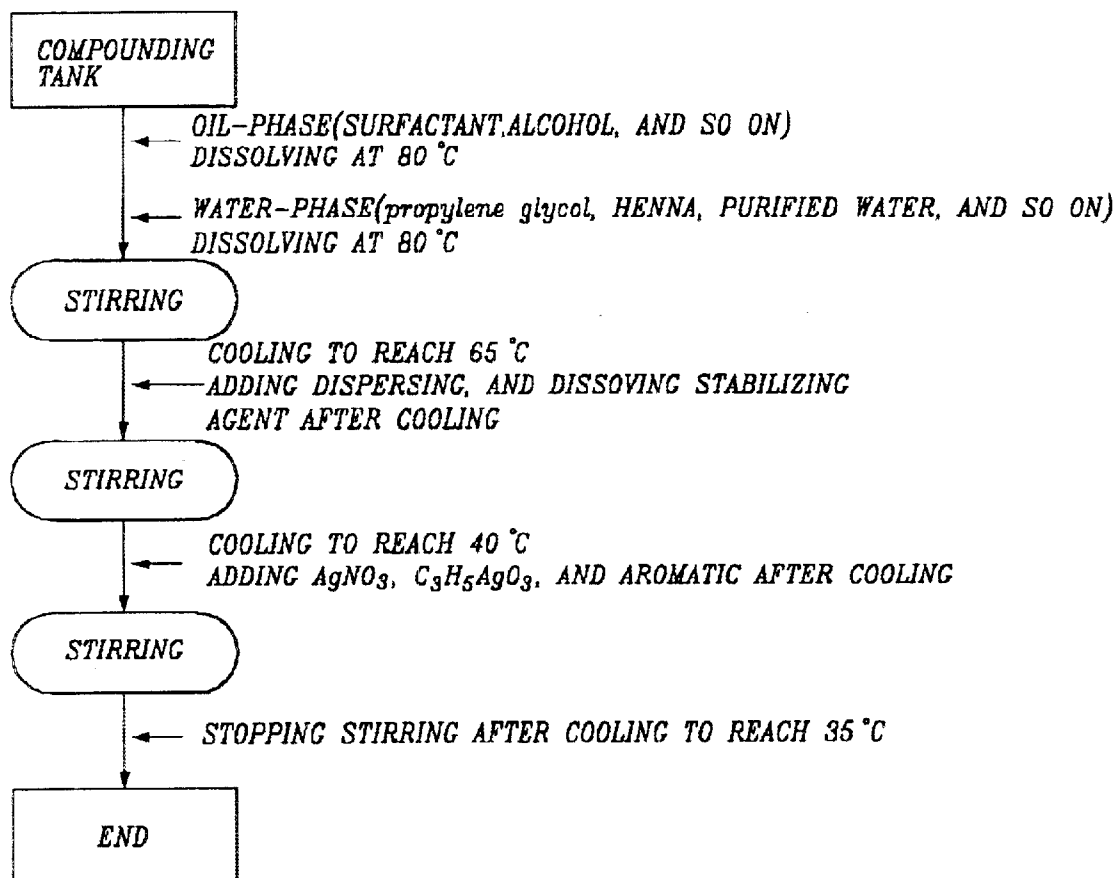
COMPOUNDING TANK

OIL-PHASE(SURFACTANT,ALCOHOL, AND SO ON)
DISSOLVING AT 80 °C

WATER-PHASE(propylene glycol, HENNA, PURIFIED WATER, AND SO ON)
DISSOLVING AT 80 °C

STIRRING

COOLING TO REACH 65 °C
ADDING DISPERSING, AND DISSOVING STABILIZING AGENT AFTER COOLING

STIRRING

COOLING TO REACH 40 °C
ADDING $AgNO_3$, $C_3H_5AgO_3$, AND AROMATIC AFTER COOLING

STIRRING

STOPPING STIRRING AFTER COOLING TO REACH 35 °C

END